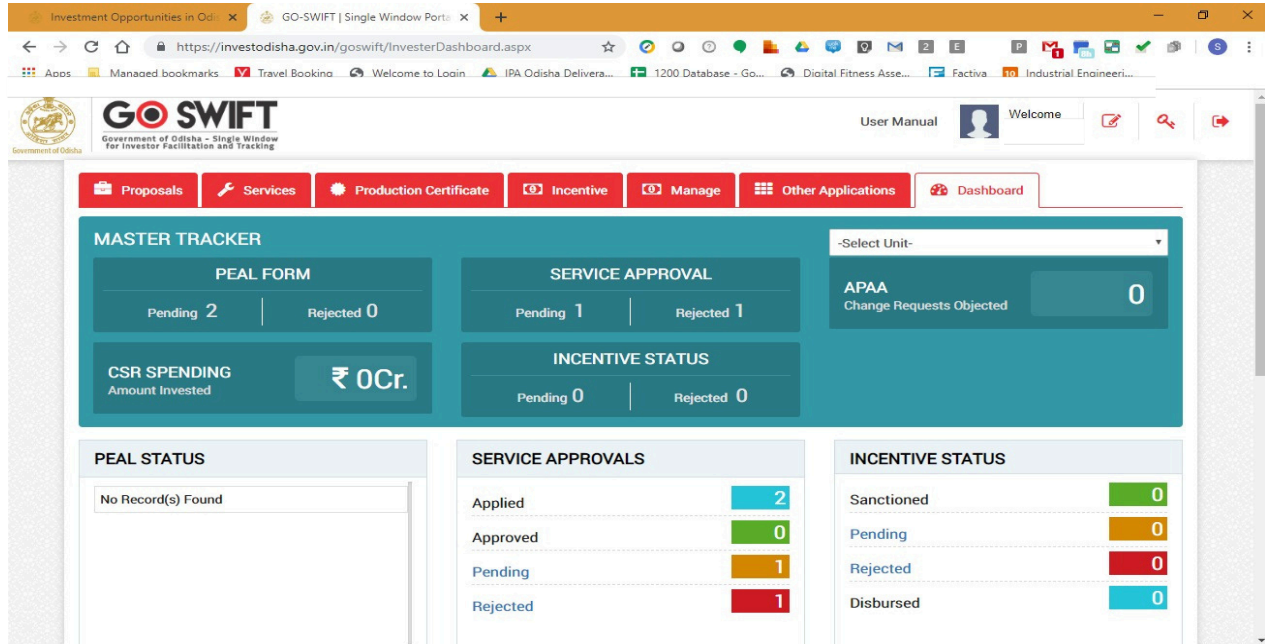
Investment Opportunities in Odi ×
GO-SWIFT | Single Window Porta ×
+

https://investodisha.gov.in/goswift/InvesterDashboard.aspx

Apps
Managed bookmarks
Travel Booking
Welcome to Login
IPA Odisha Delivera...
1200 Database - Go...
Digital Fitness Asse...
Factiva
Industrial Engineeri...

Government of Odisha

GO SWIFT
Government of Odisha - Single Window for Investor Facilitation and Tracking

User Manual
Welcome

Proposals
Services
Production Certificate
Incentive
Manage
Other Applications
Dashboard

MASTER TRACKER

-Select Unit-

PEAL FORM
Pending 2
Rejected 0

SERVICE APPROVAL
Pending 1
Rejected 1

APAA
Change Requests Objected
0

CSR SPENDING
Amount Invested
₹ 0Cr.

INCENTIVE STATUS
Pending 0
Rejected 0

PEAL STATUS
No Record(s) Found

SERVICE APPROVALS
Applied 2
Approved 0
Pending 1
Rejected 1

INCENTIVE STATUS
Sanctioned 0
Pending 0
Rejected 0
Disbursed 0